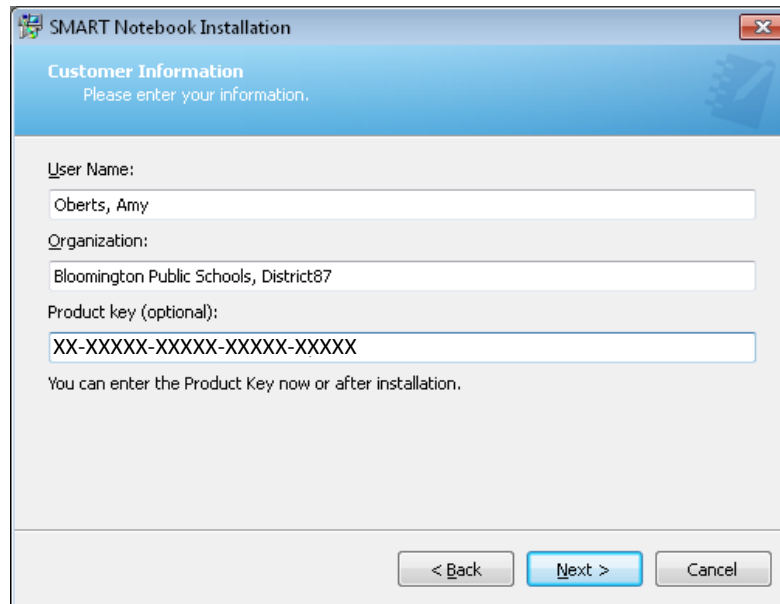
SMART Notebook Installation

Customer Information
Please enter your information.

User Name:
Oberts, Amy
Organization:
Bloomington Public Schools, District87
Product key (optional):
XX-XXXXX-XXXXX-XXXXX-XXXXX
You can enter the Product Key now or after installation.

< Back
Next >
Cancel